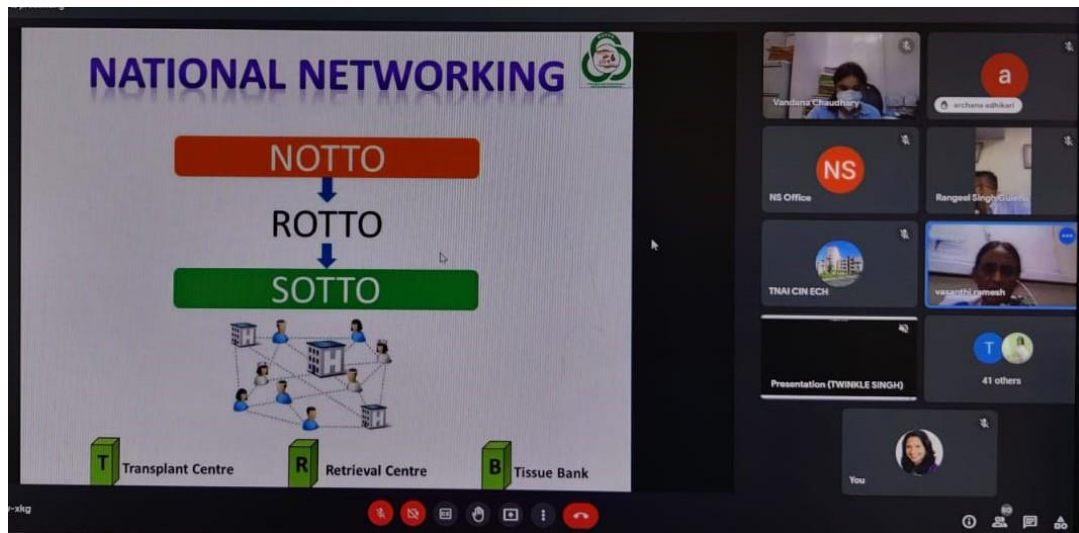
NATIONAL NETWORKING

NOTTO

ROTTO

SOTTO

T Transplant Centre

R Retrieval Centre

B Tissue Bank

Vandana Chaudhary

a

archana adhikari

NS

NS Office

Rangeel Singh Gusain

TNAI CIN ECH

vasanthi ramesh

Presentation (TWINKLE SINGH)

T

41 others

You

-xkg